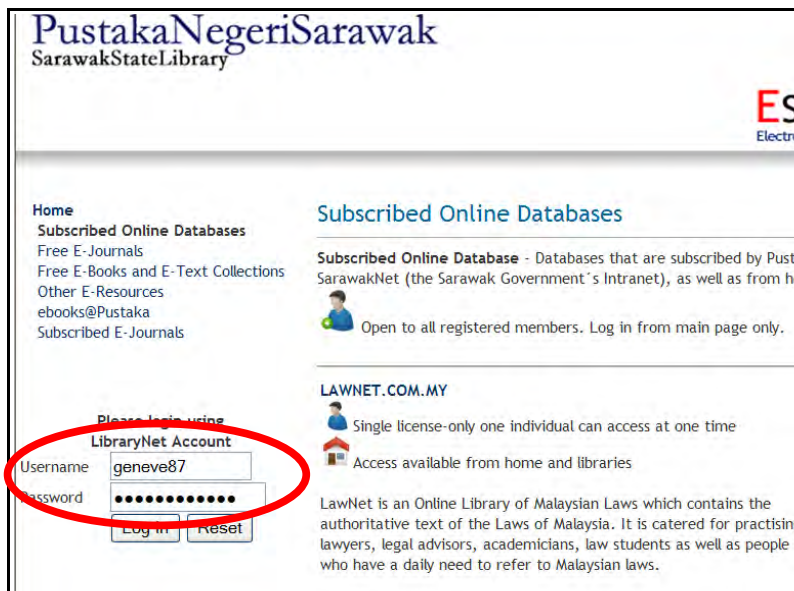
PustakaNegeriSarawak
SarawakStateLibrary

ES
Electr

Home
Subscribed Online Databases
Free E-Journals
Free E-Books and E-Text Collections
Other E-Resources
ebooks@Pustaka
Subscribed E-Journals

Please login using
LibraryNet Account
Username geneve87
Password ●●●●●●●●●●●●
Log in Reset

Subscribed Online Databases

Subscribed Online Database - Databases that are subscribed by Pust SarawakNet (the Sarawak Government´s Intranet), as well as from h

Open to all registered members. Log in from main page only.

LAWNET.COM.MY

Single license-only one individual can access at one time

Access available from home and libraries

LawNet is an Online Library of Malaysian Laws which contains the authoritative text of the Laws of Malaysia. It is catered for practisin lawyers, legal advisors, academicians, law students as well as people who have a daily need to refer to Malaysian laws.